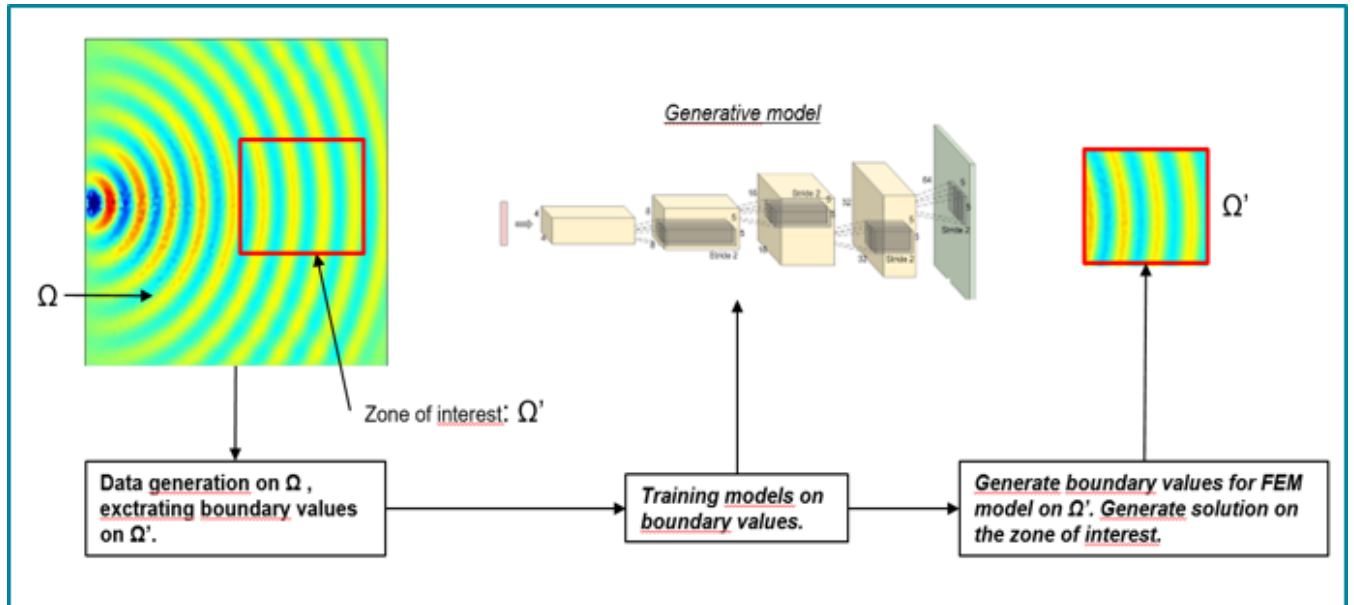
Generative model

Ω

Zone of interest: Ω'

Ω'

4
2
8
8
5
5
Stride 2
16
16
Stride 2
5
5
32
32
Stride 2
5
5
64
Stride 2
5
5

Data generation on Ω , exctrating boundary values on Ω'.

Training models on boundary values.

Generate boundary values for FEM model on Ω'. Generate solution on the zone of interest.